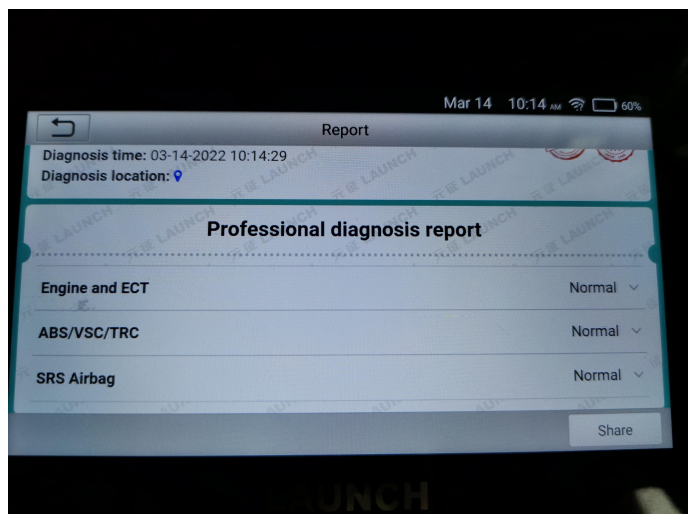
Mar 14 10:14 AM 60%

Report

Diagnosis time: 03-14-2022 10:14:29
Diagnosis location:

LAUNCH

Professional diagnosis report

Engine and ECT Normal

ABS/VSC/TRC Normal

SRS Airbag Normal

Share

LAUNCH